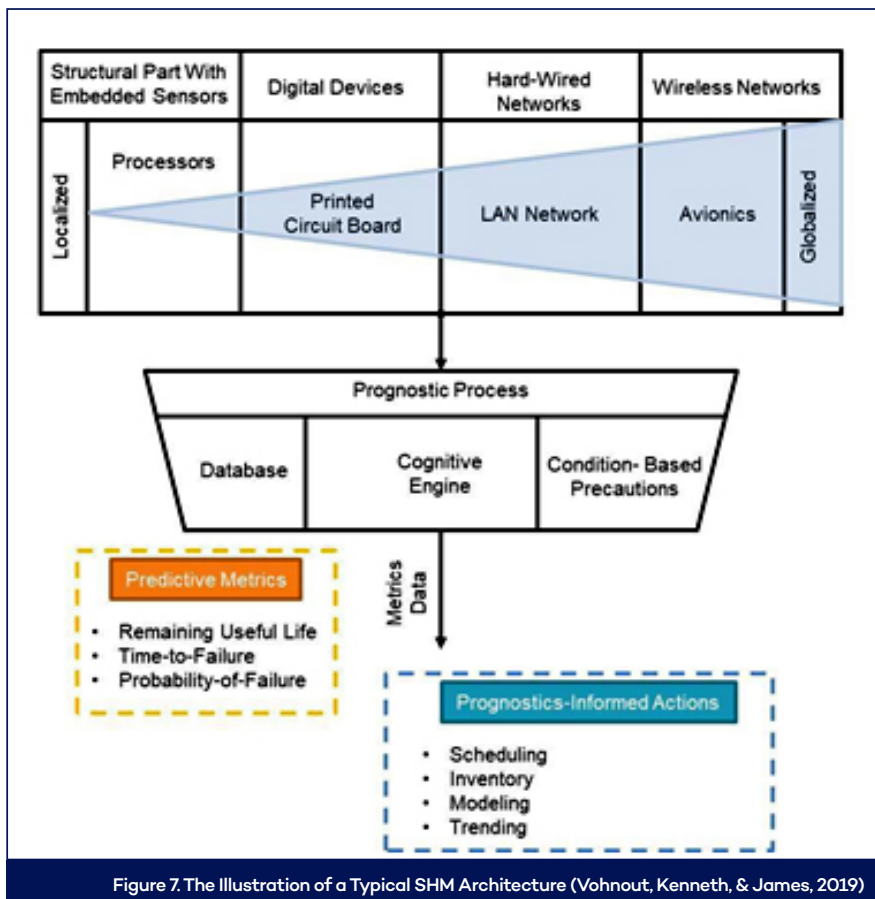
| Structural Part With Embedded Sensors | Digital Devices | Hard-Wired Networks | Wireless Networks |
|---|---|---|---|

Localized

Processors

Printed Circuit Board

LAN Network

Avionics

Globalized

Prognostic Process

Database

Cognitive Engine

Condition- Based Precautions

Predictive Metrics

- Remaining Useful Life
- Time-to-Failure
- Probability-of-Failure

Metrics Data

Prognostics-Informed Actions

- Scheduling
- Inventory
- Modeling
- Trending

Figure 7. The Illustration of a Typical SHM Architecture (Vohnout, Kenneth, & James, 2019)